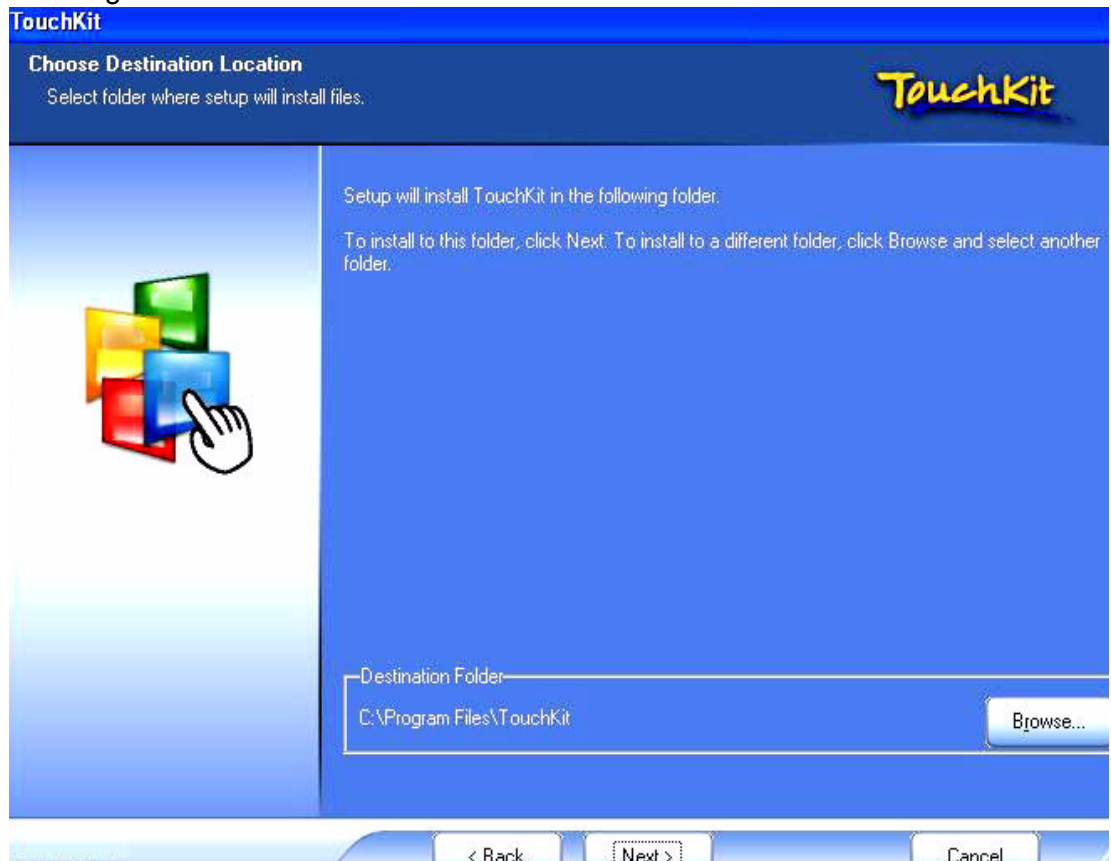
TouchKit

Choose Destination Location
Select folder where setup will install files.

TouchKit

Setup will install TouchKit in the following folder.

To install to this folder, click Next. To install to a different folder, click Browse and select another folder.

Destination Folder
C:\Program Files\TouchKit

Browse...

< Back
Next >
Cancel